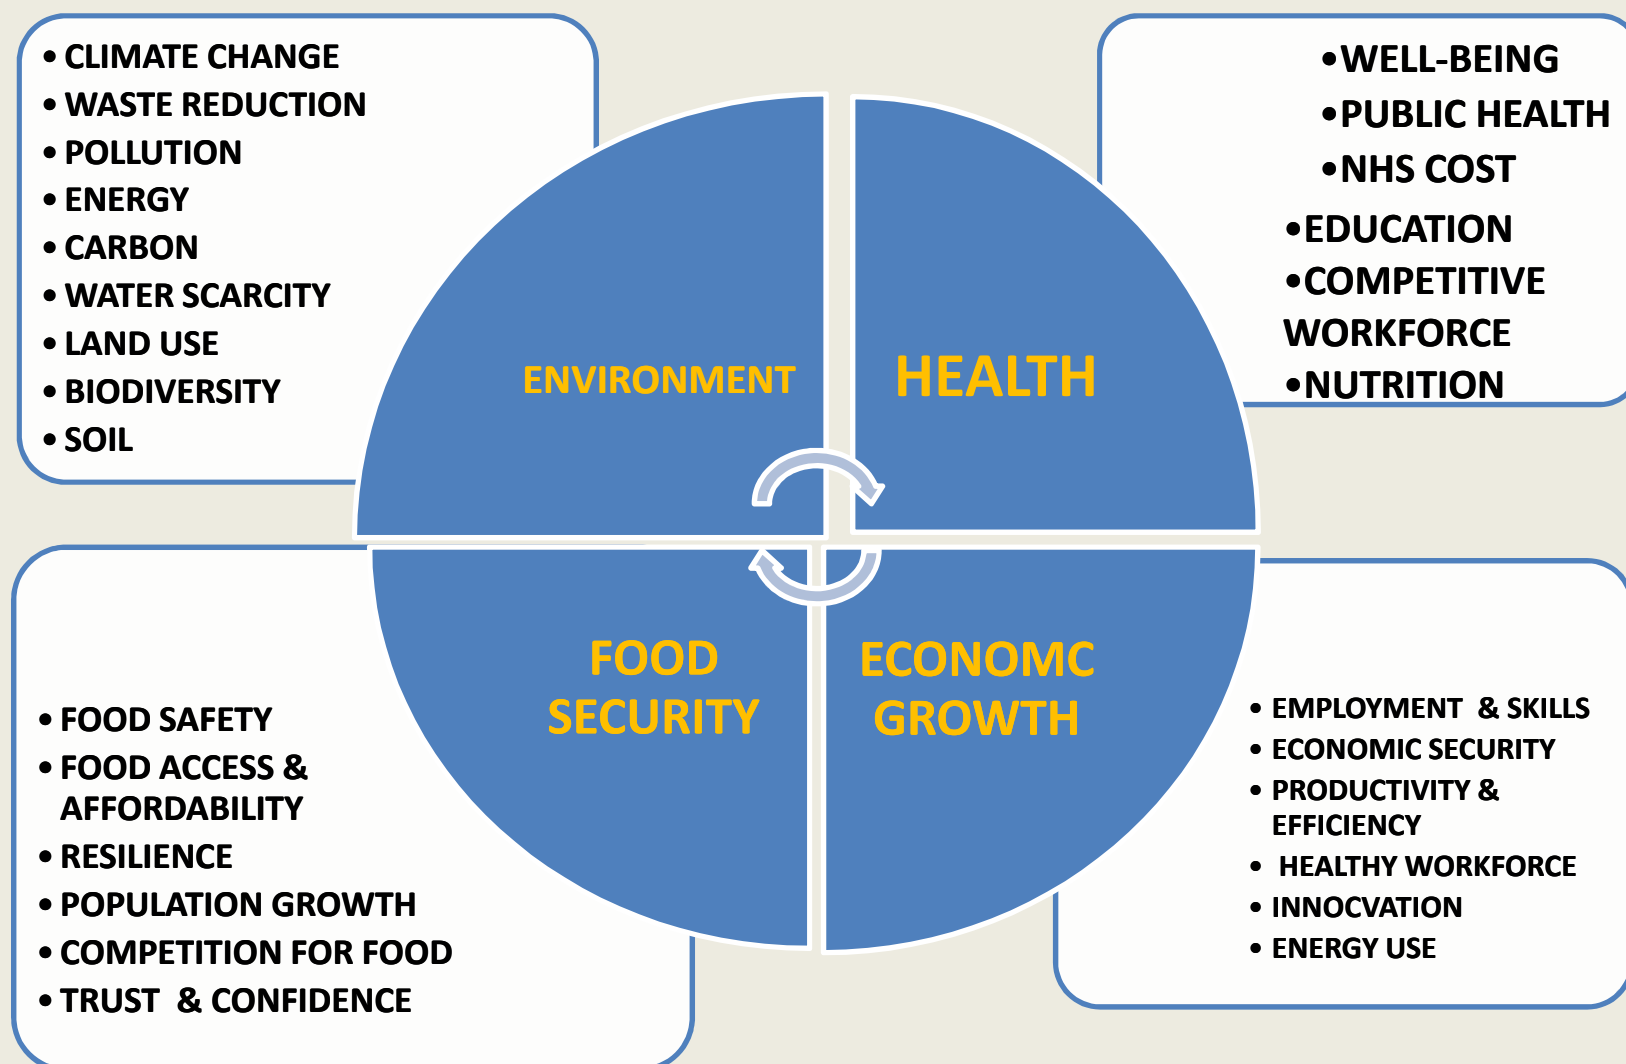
• CLIMATE CHANGE
• WASTE REDUCTION
• POLLUTION
• ENERGY
• CARBON
• WATER SCARCITY
• LAND USE
• BIODIVERSITY
• SOIL

•WELL-BEING
•PUBLIC HEALTH
•NHS COST
•EDUCATION
•COMPETITIVE WORKFORCE
•NUTRITION

ENVIRONMENT

HEALTH

FOOD SECURITY

ECONOMC GROWTH

• FOOD SAFETY
• FOOD ACCESS & AFFORDABILITY
• RESILIENCE
• POPULATION GROWTH
• COMPETITION FOR FOOD
• TRUST & CONFIDENCE

• EMPLOYMENT & SKILLS
• ECONOMIC SECURITY
• PRODUCTIVITY & EFFICIENCY
• HEALTHY WORKFORCE
• INNOCVATION
• ENERGY USE